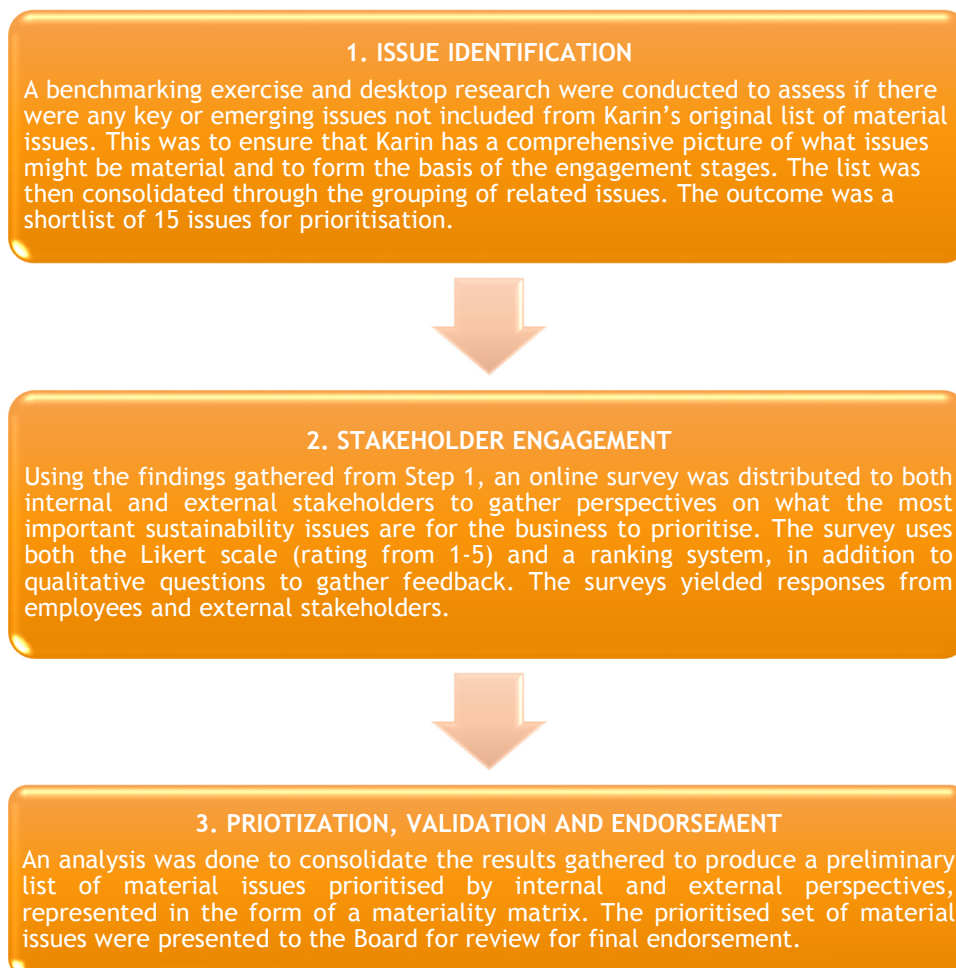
1. ISSUE IDENTIFICATION

A benchmarking exercise and desktop research were conducted to assess if there were any key or emerging issues not included from Karin's original list of material issues. This was to ensure that Karin has a comprehensive picture of what issues might be material and to form the basis of the engagement stages. The list was then consolidated through the grouping of related issues. The outcome was a shortlist of 15 issues for prioritisation.

2. STAKEHOLDER ENGAGEMENT

Using the findings gathered from Step 1, an online survey was distributed to both internal and external stakeholders to gather perspectives on what the most important sustainability issues are for the business to prioritise. The survey uses both the Likert scale (rating from 1-5) and a ranking system, in addition to qualitative questions to gather feedback. The surveys yielded responses from employees and external stakeholders.

3. PRIOTIZATION, VALIDATION AND ENDORSEMENT

An analysis was done to consolidate the results gathered to produce a preliminary list of material issues prioritised by internal and external perspectives, represented in the form of a materiality matrix. The prioritised set of material issues were presented to the Board for review for final endorsement.